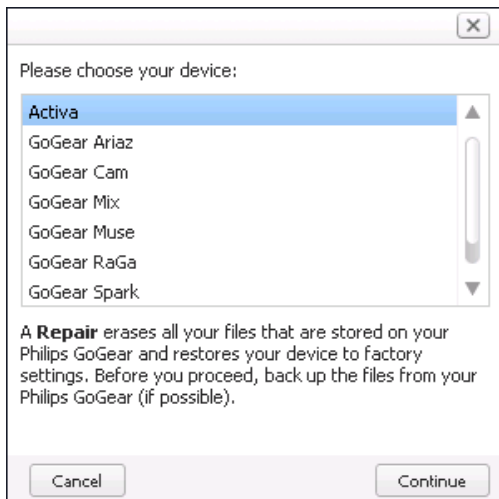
Please choose your device:

Activa
GoGear Ariaz
GoGear Cam
GoGear Mix
GoGear Muse
GoGear RaGa
GoGear Spark

A **Repair** erases all your files that are stored on your Philips GoGear and restores your device to factory settings. Before you proceed, back up the files from your Philips GoGear (if possible).

Cancel

Continue